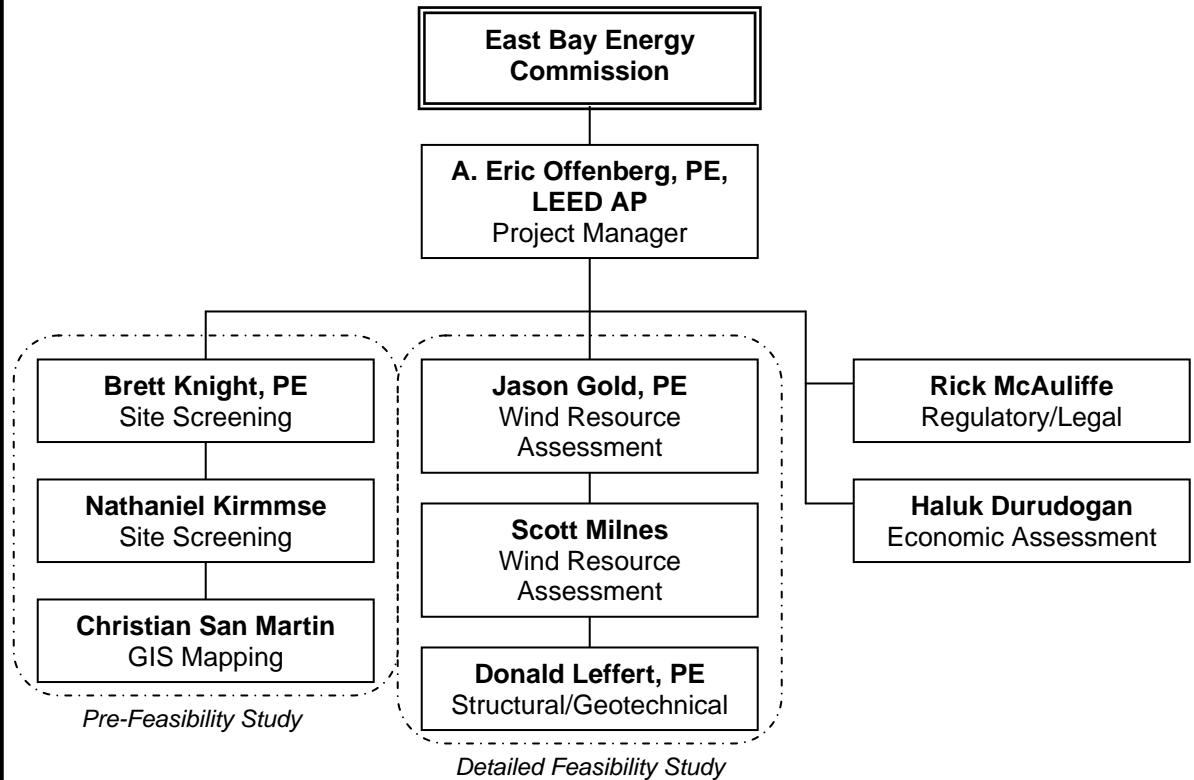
East Bay Energy Commission

A. Eric Offenberg, PE, LEED AP
Project Manager

Brett Knight, PE
Site Screening

Nathaniel Kirmmse
Site Screening

Christian San Martin
GIS Mapping

Pre-Feasibility Study

Jason Gold, PE
Wind Resource Assessment

Scott Milnes
Wind Resource Assessment

Donald Leffert, PE
Structural/Geotechnical

Detailed Feasibility Study

Rick McAuliffe
Regulatory/Legal

Haluk Durudogan
Economic Assessment